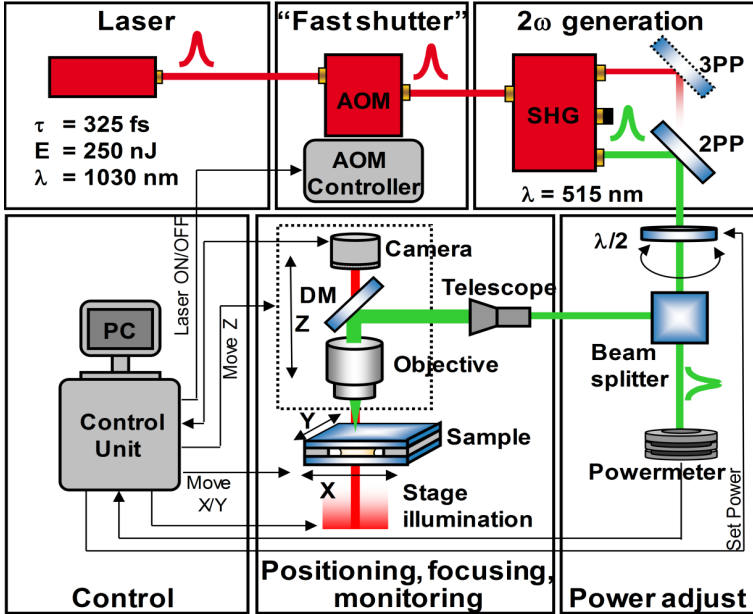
Laser

$\tau$ = 325 fs
E = 250 nJ
$\lambda$ = 1030 nm

"Fast shutter"

AOM

AOM Controller

2ω generation

SHG

3PP

2PP

$\lambda$ = 515 nm

$\lambda/2$

Laser ON/OFF

Move Z

PC

Control Unit

Move X/Y

Camera

DM

Z

Objective

Telescope

Beam splitter

Y

Sample

X

Stage illumination

Powermeter

Set Power

Control

Positioning, focusing, monitoring

Power adjust